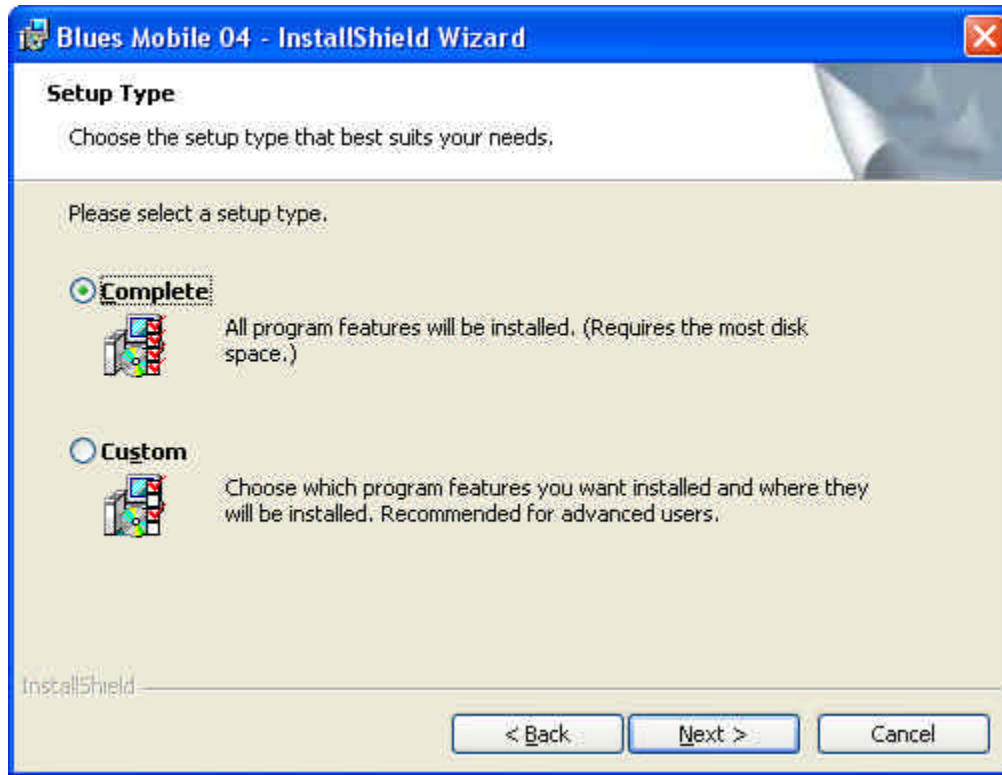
Blues Mobile 04 - InstallShield Wizard

Setup Type

Choose the setup type that best suits your needs.

Please select a setup type.

Complete

All program features will be installed. (Requires the most disk space.)

Custom

Choose which program features you want installed and where they will be installed. Recommended for advanced users.

InstallShield

< Back

Next >

Cancel